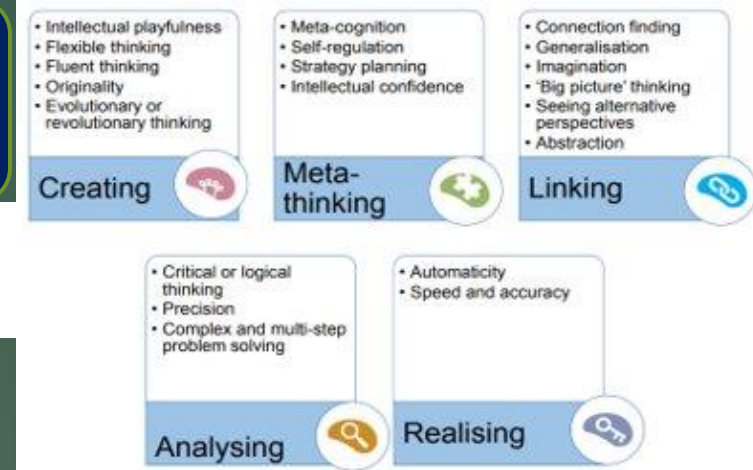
• Intellectual playfulness
• Flexible thinking
• Fluent thinking
• Originality
• Evolutionary or revolutionary thinking

Creating

• Meta-cognition
• Self-regulation
• Strategy planning
• Intellectual confidence

Meta-thinking

• Connection finding
• Generalisation
• Imagination
• 'Big picture' thinking
• Seeing alternative perspectives
• Abstraction

Linking

• Critical or logical thinking
• Precision
• Complex and multi-step problem solving

Analysing

• Automaticity
• Speed and accuracy

Realising